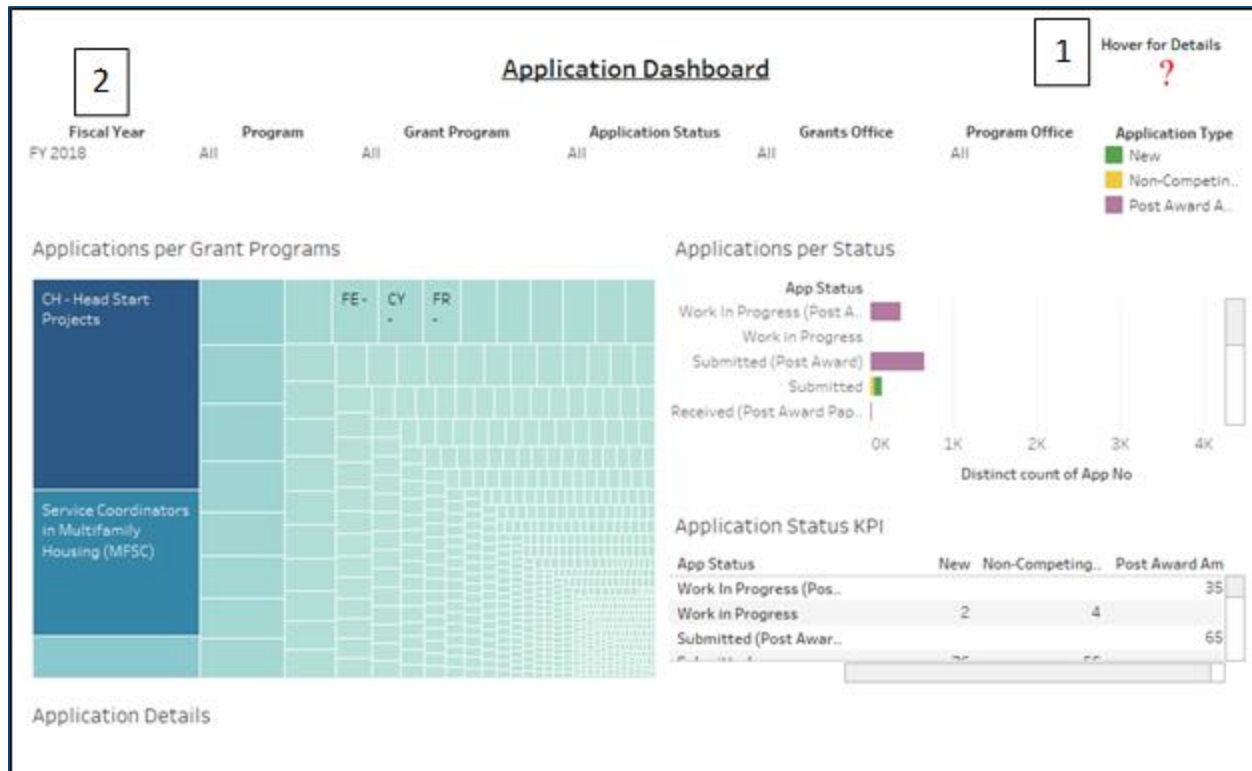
2

Application Dashboard

1

Hover for Details
?

| Fiscal Year | Program | Grant Program | Application Status | Grants Office | Program Office |
|---|---|---|---|---|---|
| FY 2018 | All | All | All | All | All |

Application Type
New
Non-Competin..
Post Award A..

Applications per Grant Programs

CH - Head Start Projects

FE - CY - FR -

Service Coordinators in Multifamily Housing (MFSC)

Applications per Status

App Status
Work In Progress (Post A..
Work in Progress
Submitted (Post Award)
Submitted
Received (Post Award Pap..

0K 1K 2K 3K 4K
Distinct count of App No

Application Status KPI

| App Status | New | Non-Competing.. | Post Award Am |
|---|---|---|---|
| Work In Progress (Pos.. | | | 35 |
| Work in Progress | 2 | 4 | |
| Submitted (Post Awar.. | | | 65 |
| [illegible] | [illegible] | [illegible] | |

Application Details